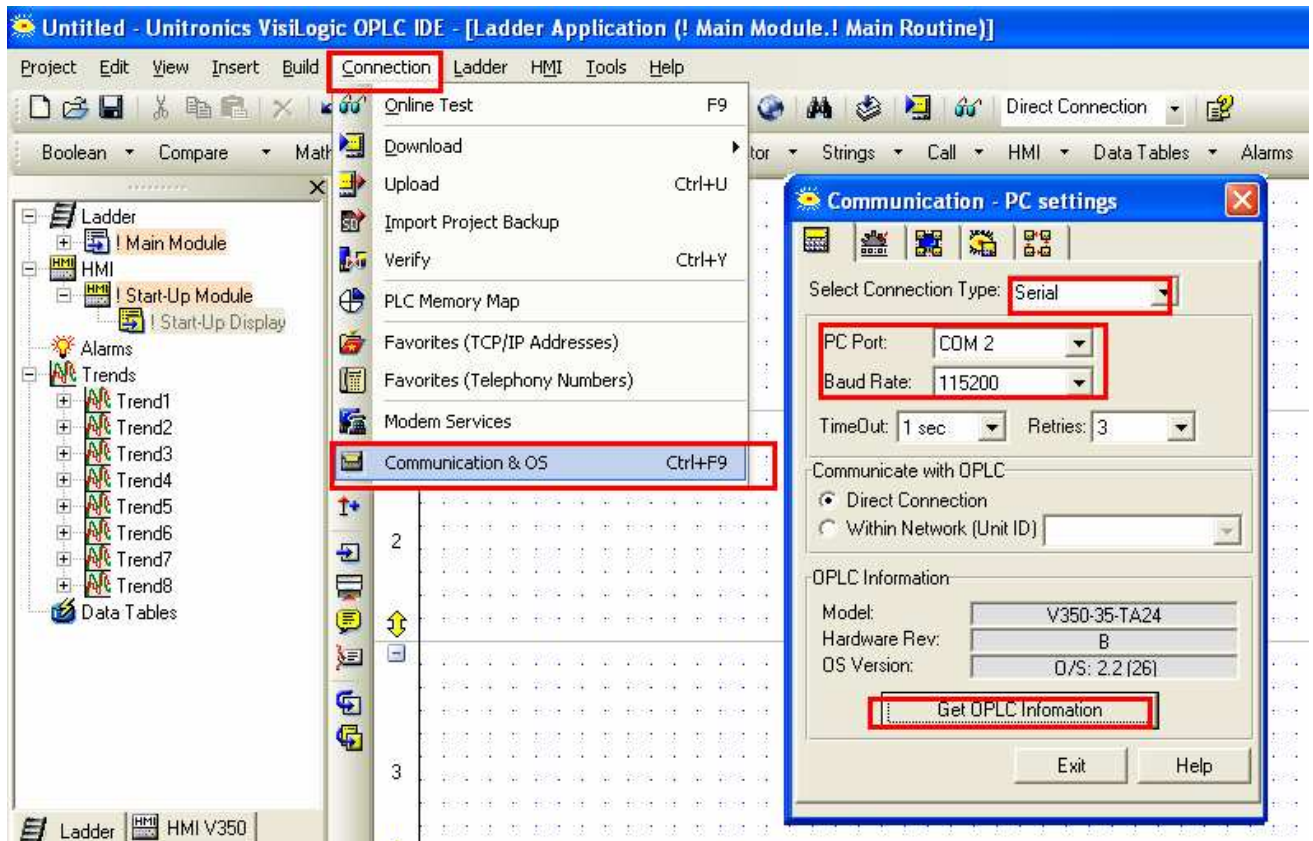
Untitled - Unitronics VisiLogic OPLC IDE - [Ladder Application (! Main Module.! Main Routine)]

Project Edit View Insert Build Connection Ladder HMI Tools Help

Direct Connection

Boolean Compare Math tor Strings Call HMI Data Tables Alarms

Online Test F9
Download
Upload Ctrl+U
Import Project Backup
Verify Ctrl+Y
PLC Memory Map
Favorites (TCP/IP Addresses)
Favorites (Telephony Numbers)
Modem Services
Communication & OS Ctrl+F9

Ladder
! Main Module
HMI
! Start-Up Module
! Start-Up Display
Alarms
Trends
Trend1
Trend2
Trend3
Trend4
Trend5
Trend6
Trend7
Trend8
Data Tables

Ladder HMI V350

2
3

Communication - PC settings

Select Connection Type: Serial
PC Port: COM 2
Baud Rate: 115200
TimeOut: 1 sec Retries: 3

Communicate with OPLC
Direct Connection
Within Network (Unit ID)

OPLC Information
Model: V350-35-TA24
Hardware Rev: B
OS Version: O/S: 2.2 (26)

Get OPLC Infomation

Exit Help